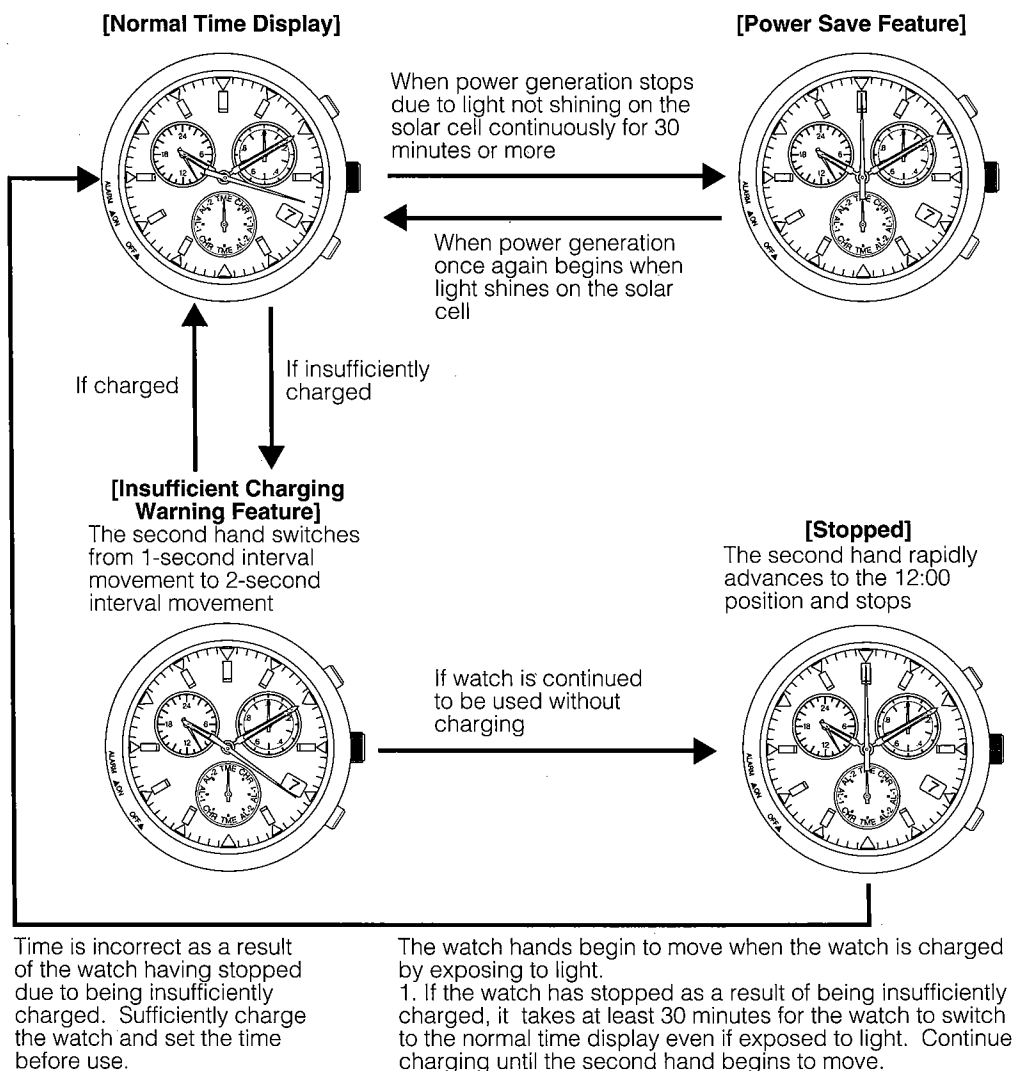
[Normal Time Display]

[Power Save Feature]

When power generation stops due to light not shining on the solar cell continuously for 30 minutes or more

When power generation once again begins when light shines on the solar cell

If charged

If insufficiently charged

[Insufficient Charging Warning Feature]
The second hand switches from 1-second interval movement to 2-second interval movement

[Stopped]
The second hand rapidly advances to the 12:00 position and stops

If watch is continued to be used without charging

Time is incorrect as a result of the watch having stopped due to being insufficiently charged. Sufficiently charge the watch and set the time before use.

The watch hands begin to move when the watch is charged by exposing to light.
1. If the watch has stopped as a result of being insufficiently charged, it takes at least 30 minutes for the watch to switch to the normal time display even if exposed to light. Continue charging until the second hand begins to move.